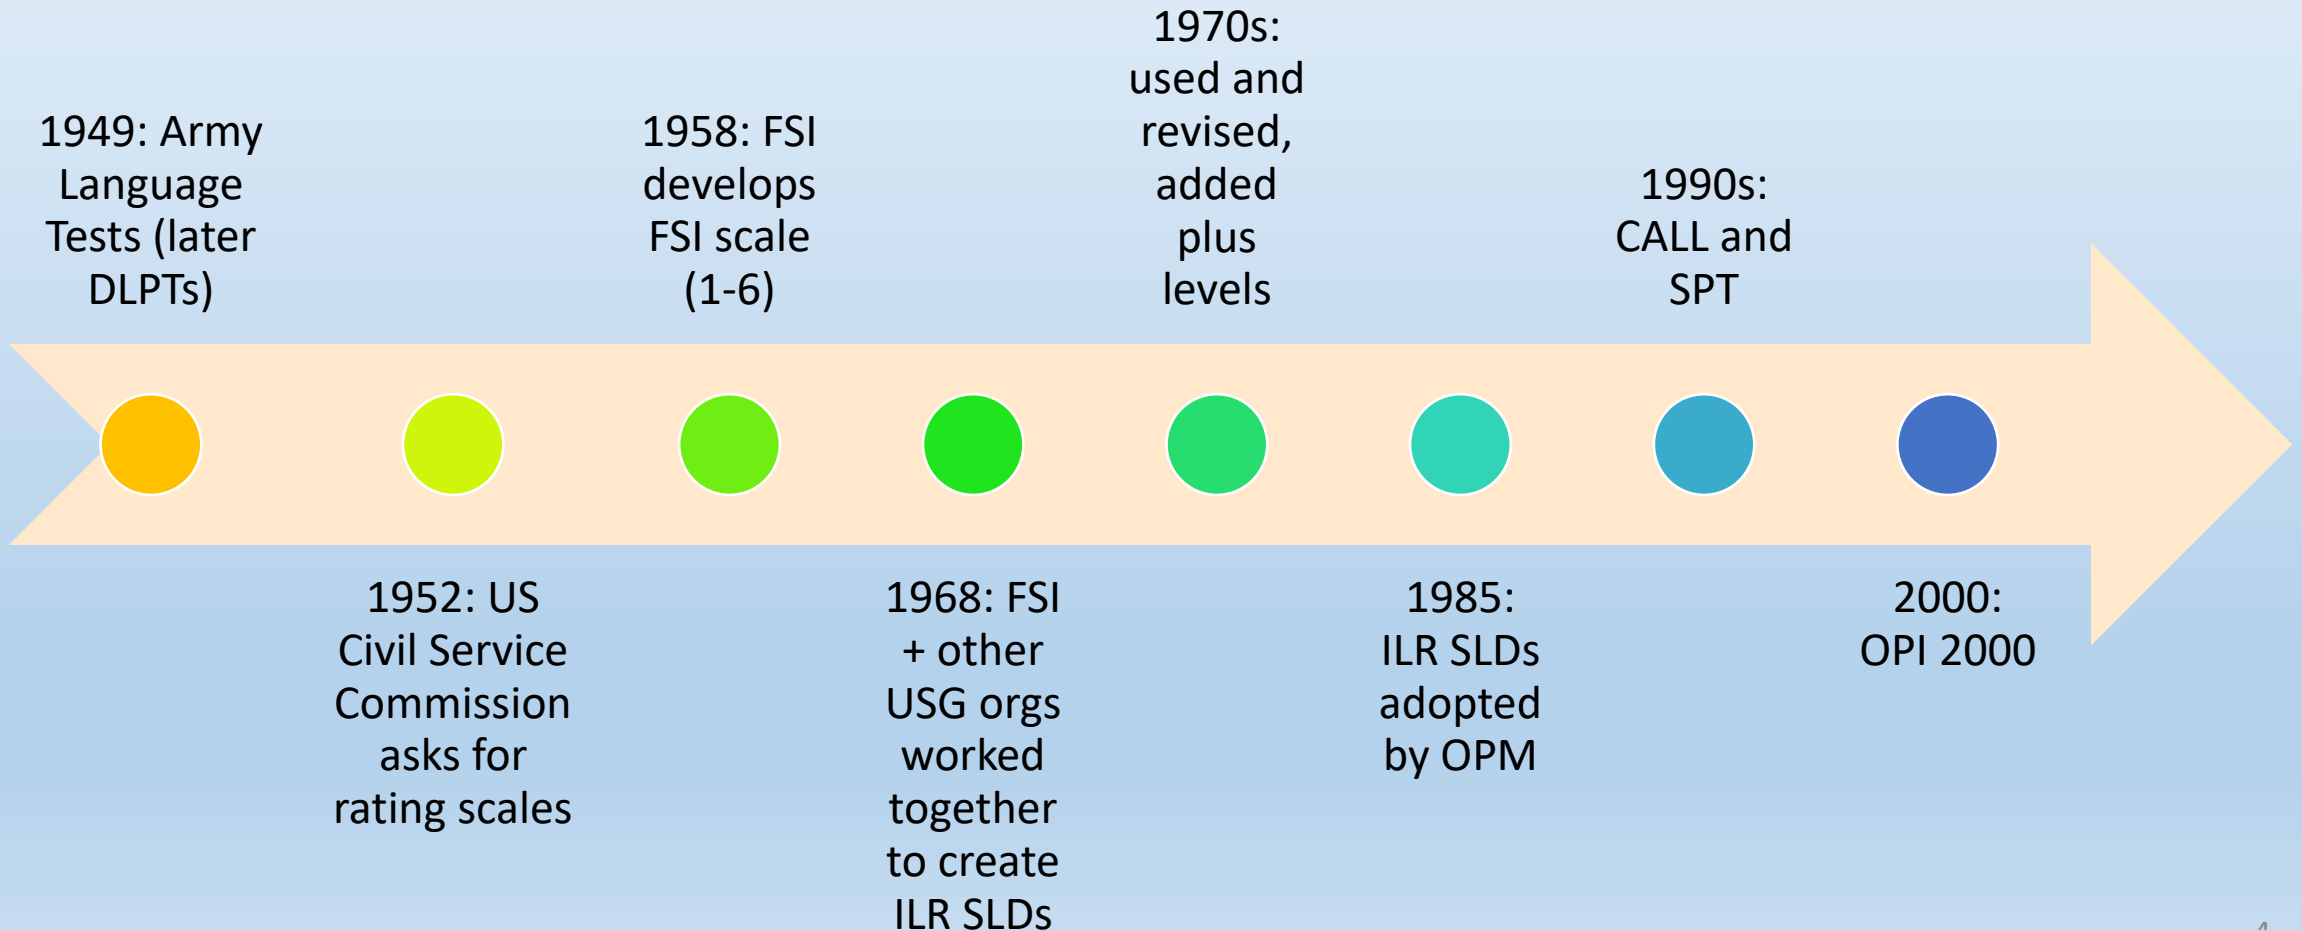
1949: Army Language Tests (later DLPTs)

1952: US Civil Service Commission asks for rating scales

1958: FSI develops FSI scale (1-6)

1968: FSI + other USG orgs worked together to create ILR SLDs

1970s: used and revised, added plus levels

1985: ILR SLDs adopted by OPM

1990s: CALL and SPT

2000: OPI 2000

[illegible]